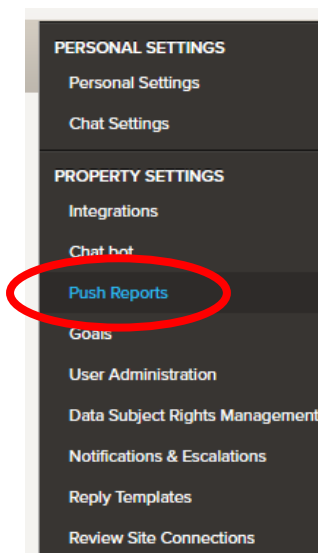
PERSONAL SETTINGS
Personal Settings
Chat Settings
PROPERTY SETTINGS
Integrations
Chat bot
Push Reports
Goals
User Administration
Data Subject Rights Management
Notifications & Escalations
Reply Templates
Review Site Connections